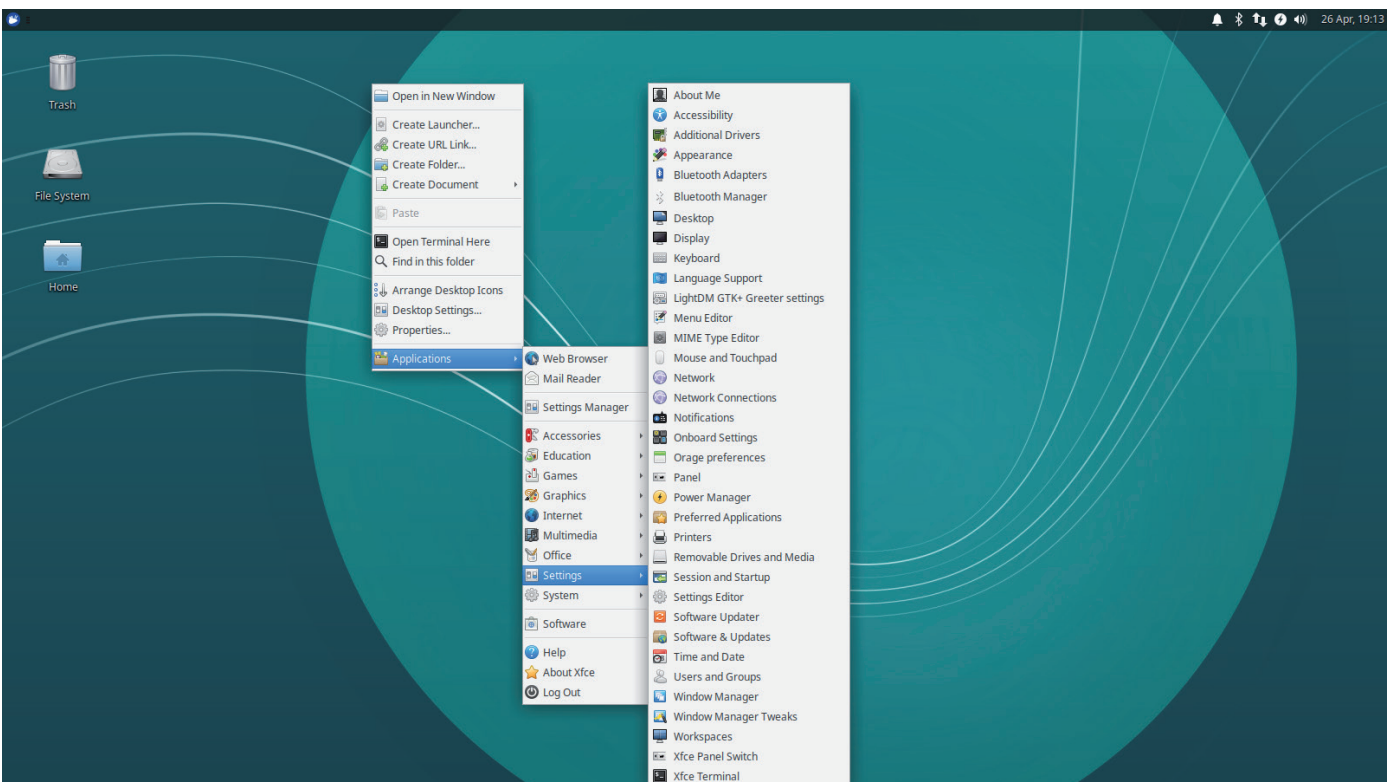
26 Apr, 19:13

Trash

File System

Home

Open in New Window
Create Launcher...
Create URL Link...
Create Folder...
Create Document
Paste
Open Terminal Here
Find in this folder
Arrange Desktop Icons
Desktop Settings...
Properties...
Applications

Web Browser
Mail Reader
Settings Manager
Accessories
Education
Games
Graphics
Internet
Multimedia
Office
Settings
System
Software
Help
About Xfce
Log Out

About Me
Accessibility
Additional Drivers
Appearance
Bluetooth Adapters
Bluetooth Manager
Desktop
Display
Keyboard
Language Support
LightDM GTK+ Greeter settings
Menu Editor
MIME Type Editor
Mouse and Touchpad
Network
Network Connections
Notifications
Onboard Settings
Orage preferences
Panel
Power Manager
Preferred Applications
Printers
Removable Drives and Media
Session and Startup
Settings Editor
Software Updater
Software & Updates
Time and Date
Users and Groups
Window Manager
Window Manager Tweaks
Workspaces
Xfce Panel Switch
Xfce Terminal